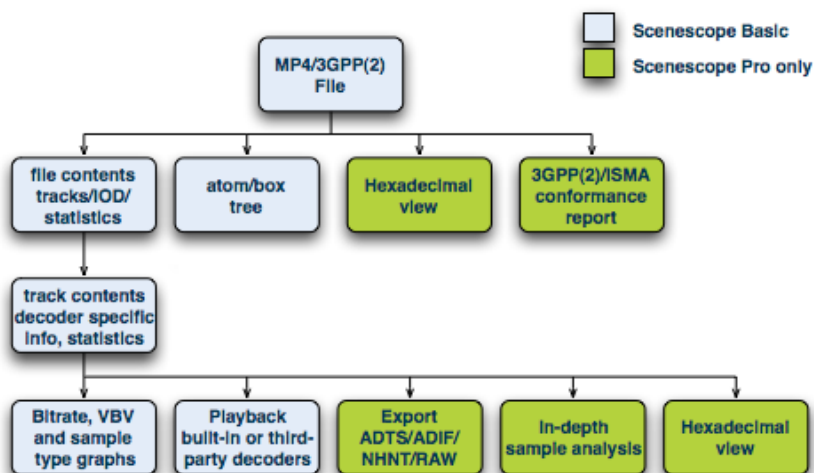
Scenescope Basic
Scenescope Pro only

MP4/3GPP(2) File

file contents tracks/IOD/ statistics

atom/box tree

Hexadecimal view

3GPP(2)/ISMA conformance report

track contents decoder specific info, statistics

Bitrate, VBV and sample type graphs

Playback built-in or third-party decoders

Export ADTS/ADIF/ NHNT/RAW

In-depth sample analysis

Hexadecimal view